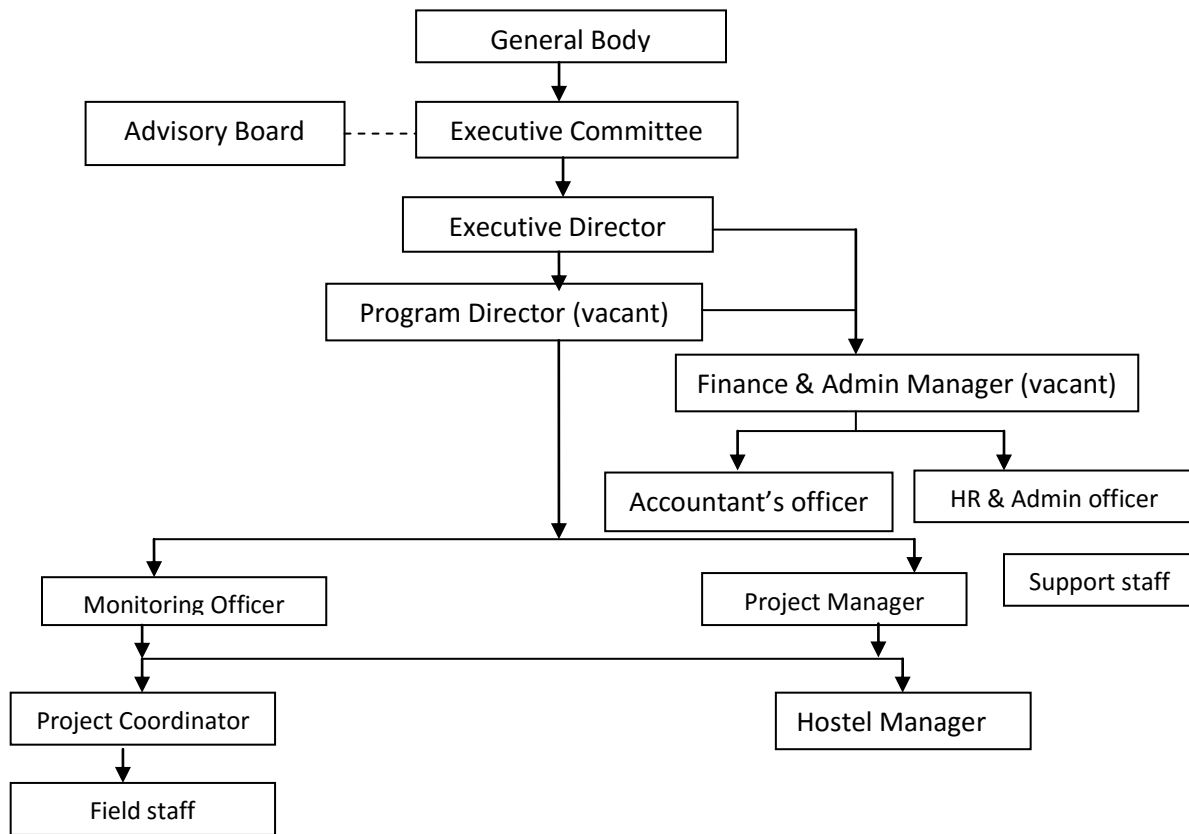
General Body

Advisory Board

Executive Committee

Executive Director

Program Director (vacant)

Finance & Admin Manager (vacant)

Accountant’s officer

HR & Admin officer

Support staff

Monitoring Officer

Project Manager

Project Coordinator

Hostel Manager

Field staff